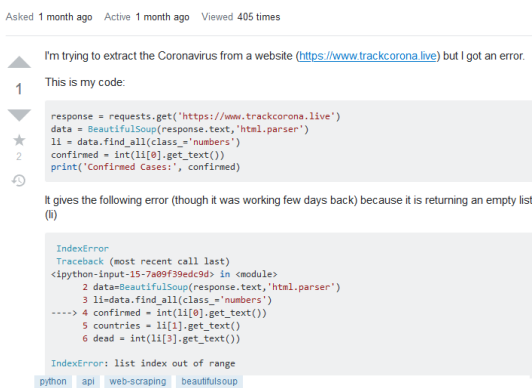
Asked 1 month ago Active 1 month ago Viewed 405 times

1

2

I'm trying to extract the Coronavirus from a website (https://www.trackcorona.live) but I got an error.

This is my code:

```
response = requests.get('https://www.trackcorona.live')
data = BeautifulSoup(response.text,'html.parser')
li = data.find_all(class_='numbers')
confirmed = int(li[0].get_text())
print('Confirmed Cases:', confirmed)
```

It gives the following error (though it was working few days back) because it is returning an empty list (li)

```
IndexError
Traceback (most recent call last)
<ipython-input-15-7a09f39edc9d> in <module>
      2 data=BeautifulSoup(response.text,'html.parser')
      3 li=data.find_all(class_='numbers')
----> 4 confirmed = int(li[0].get_text())
      5 countries = li[1].get_text()
      6 dead = int(li[3].get_text())

IndexError: list index out of range
```

python api web-scraping beautifulsoup